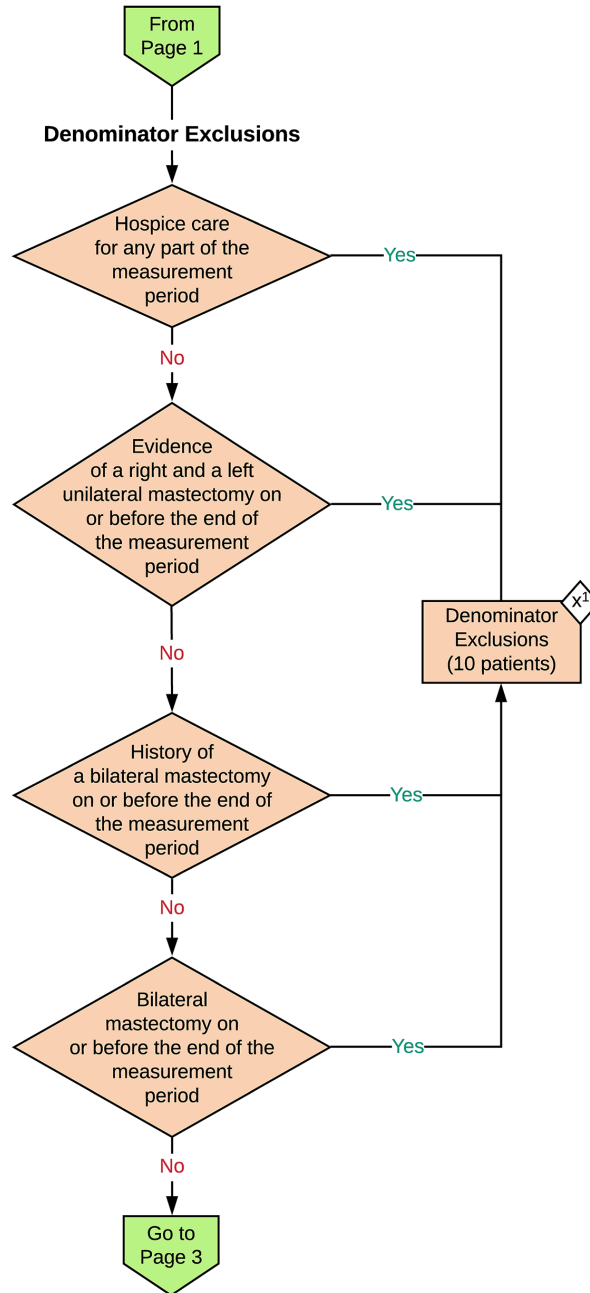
From Page 1

Denominator Exclusions

Hospice care for any part of the measurement period

Yes

No

Evidence of a right and a left unilateral mastectomy on or before the end of the measurement period

Yes

Denominator Exclusions (10 patients)

$x^1$

No

History of a bilateral mastectomy on or before the end of the measurement period

Yes

No

Bilateral mastectomy on or before the end of the measurement period

Yes

No

Go to Page 3